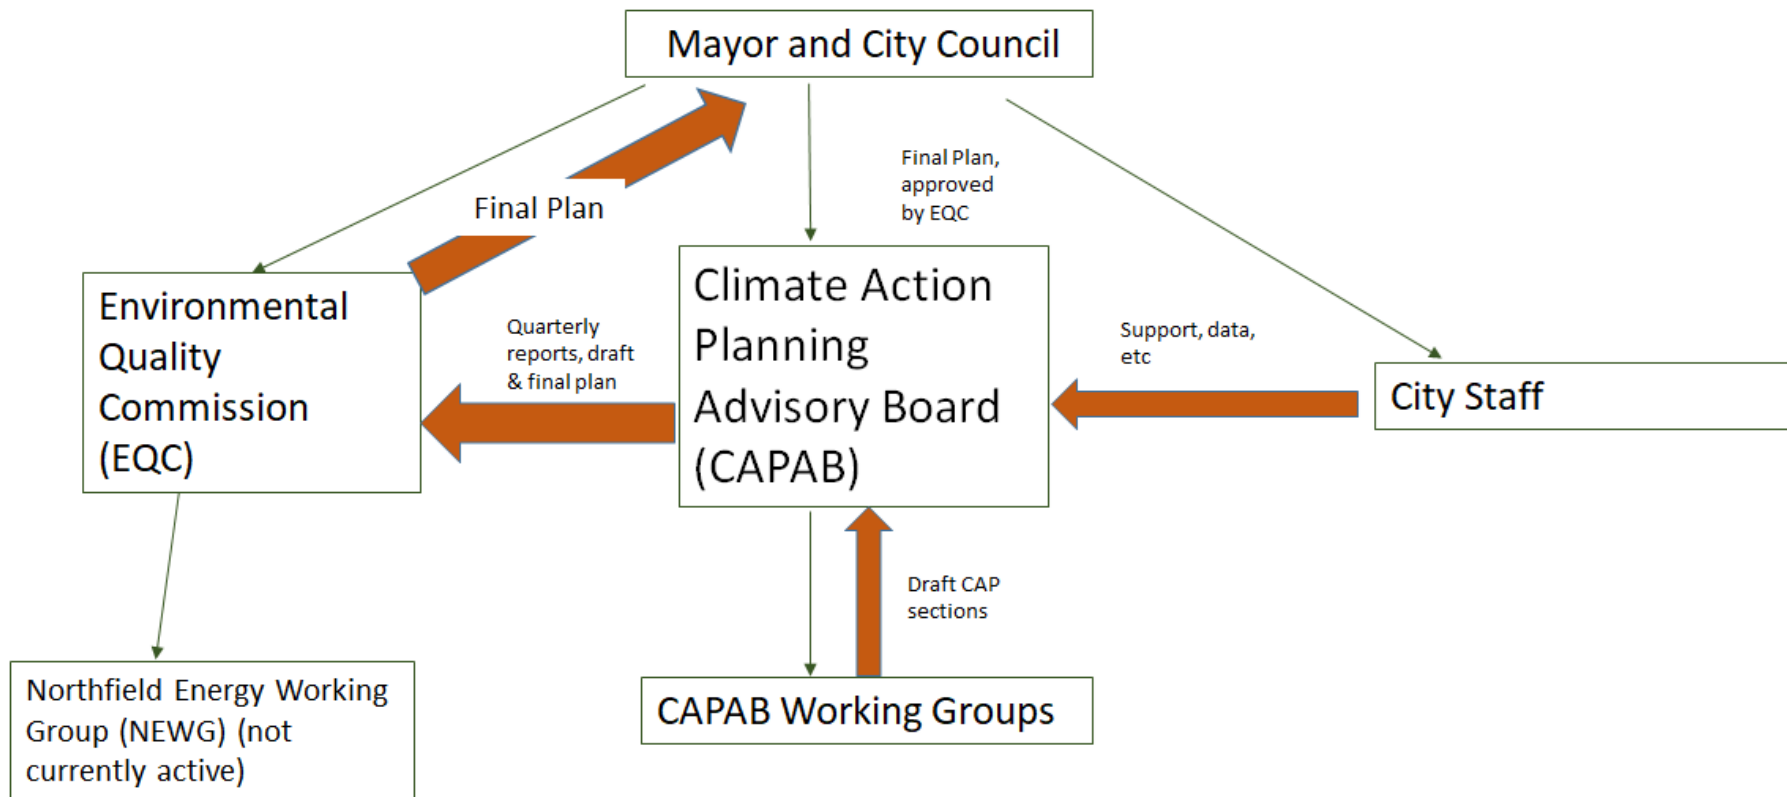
Mayor and City Council

Final Plan

Final Plan, approved by EQC

Environmental Quality Commission (EQC)

Quarterly reports, draft & final plan

Climate Action Planning Advisory Board (CAPAB)

Support, data, etc

City Staff

Draft CAP sections

Northfield Energy Working Group (NEWG) (not currently active)

CAPAB Working Groups